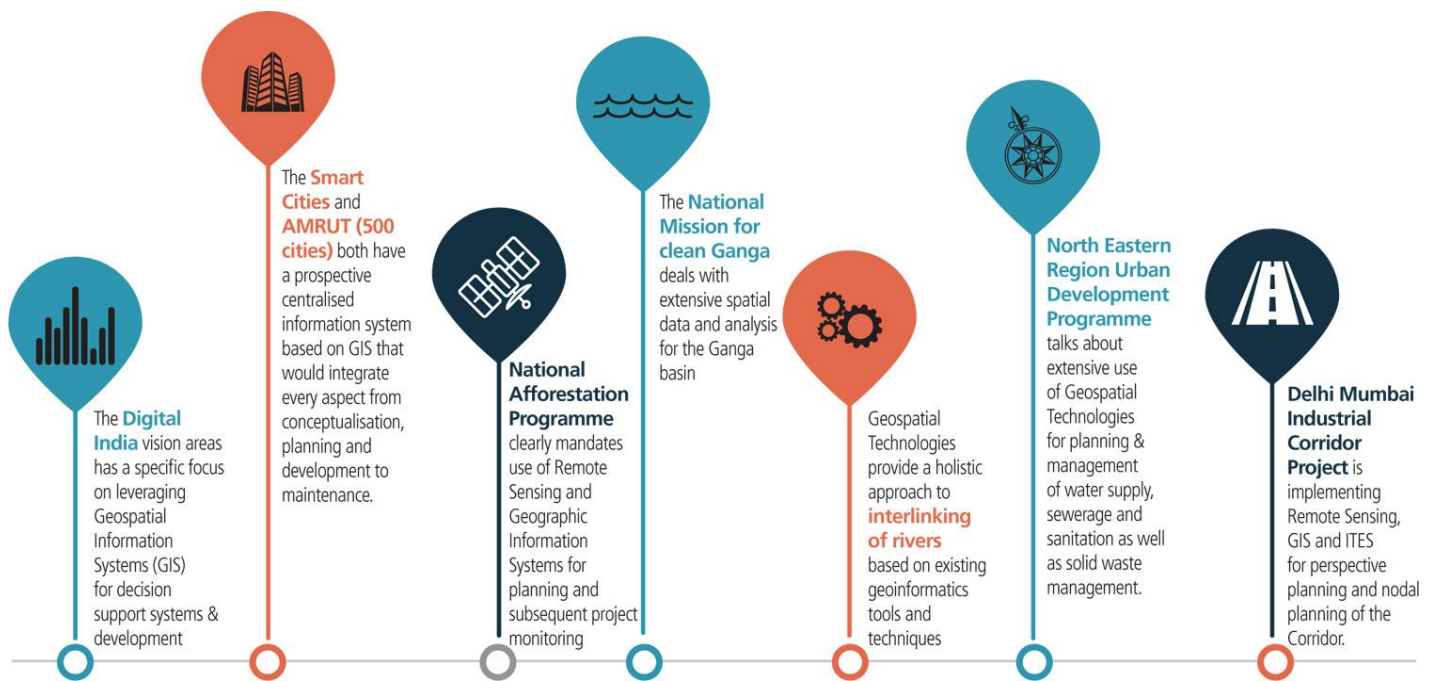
The Digital India vision areas has a specific focus on leveraging Geospatial Information Systems (GIS) for decision support systems & development

The Smart Cities and AMRUT (500 cities) both have a prospective centralised information system based on GIS that would integrate every aspect from conceptualisation, planning and development to maintenance.

National Afforestation Programme clearly mandates use of Remote Sensing and Geographic Information Systems for planning and subsequent project monitoring

The National Mission for clean Ganga deals with extensive spatial data and analysis for the Ganga basin

Geospatial Technologies provide a holistic approach to interlinking of rivers based on existing geoinformatics tools and techniques

North Eastern Region Urban Development Programme talks about extensive use of Geospatial Technologies for planning & management of water supply, sewerage and sanitation as well as solid waste management.

Delhi Mumbai Industrial Corridor Project is implementing Remote Sensing, GIS and ITES for perspective planning and nodal planning of the Corridor.